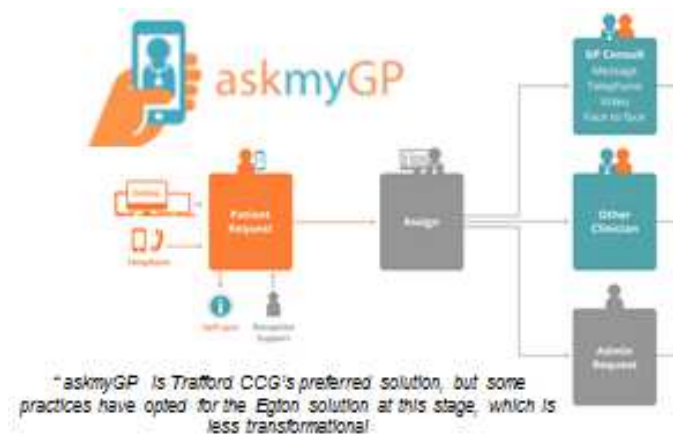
askmyGP

GP Consult
Message
Telephone
Video
Face to face

Online

Telephone

Patient Request

Assign

Other Clinician

Self care

Reception Support

Admin Request

"askmyGP is Trafford CCG's preferred solution, but some practices have opted for the Egton solution at this stage, which is less transformational